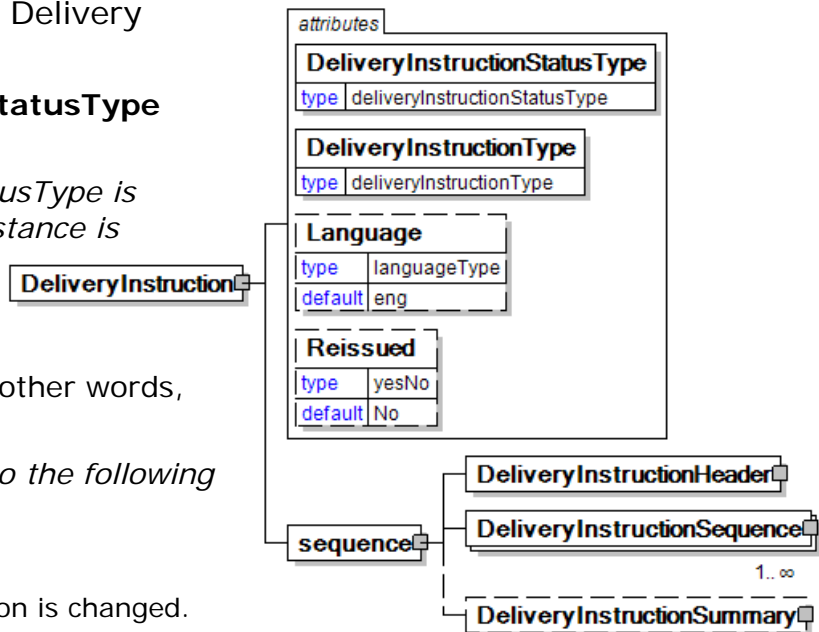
Delivery

tatusType

usType is
stance is

other words,

o the following

on is changed.

DeliveryInstruction

attributes

DeliveryInstructionStatusType

| type | deliveryInstructionStatusType |
|---|---|

DeliveryInstructionType

| type | deliveryInstructionType |
|---|---|

Language

| type | languageType |
|---|---|
| default | eng |

Reissued

| type | yesNo |
|---|---|
| default | No |

sequence

DeliveryInstructionHeader

DeliveryInstructionSequence

1.. ∞

DeliveryInstructionSummary